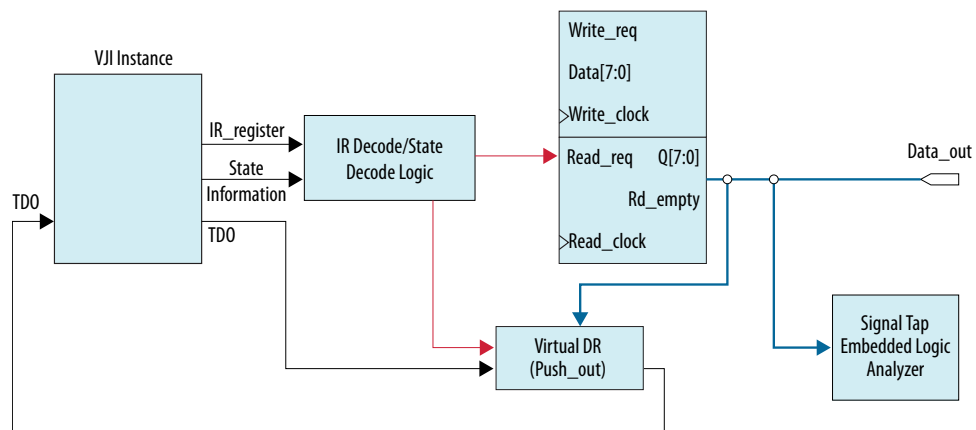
VJI Instance

TDO

IR_register

State Information

TDO

IR Decode/State Decode Logic

Write_req

Data[7:0]

Write_clock

Read_req

Q[7:0]

Rd_empty

Read_clock

Data_out

Virtual DR (Push_out)

Signal Tap Embedded Logic Analyzer